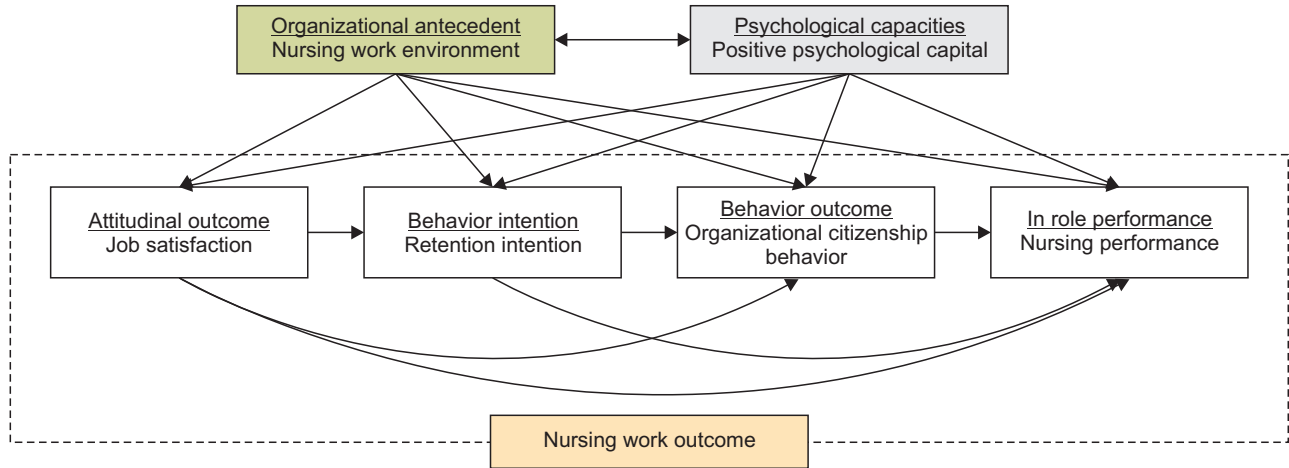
Organizational antecedent
Nursing work environment

Psychological capacities
Positive psychological capital

Attitudinal outcome
Job satisfaction

Behavior intention
Retention intention

Behavior outcome
Organizational citizenship behavior

In role performance
Nursing performance

Nursing work outcome